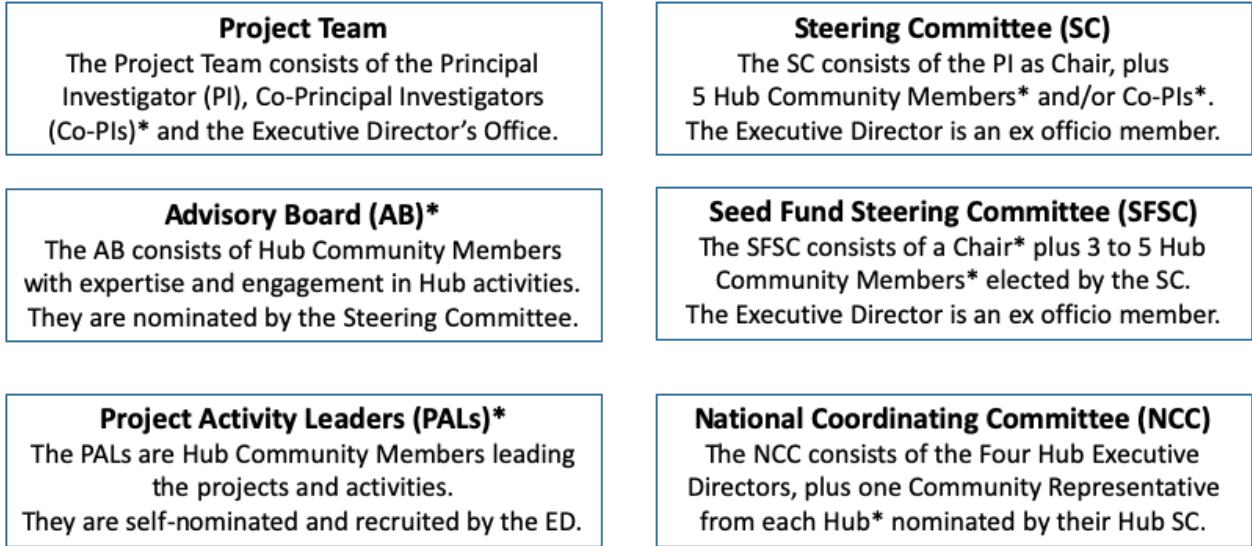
**Project Team**
The Project Team consists of the Principal Investigator (PI), Co-Principal Investigators (Co-PIs)* and the Executive Director's Office.

**Steering Committee (SC)**
The SC consists of the PI as Chair, plus 5 Hub Community Members* and/or Co-PIs*. The Executive Director is an ex officio member.

**Advisory Board (AB)***
The AB consists of Hub Community Members with expertise and engagement in Hub activities. They are nominated by the Steering Committee.

**Seed Fund Steering Committee (SFSC)**
The SFSC consists of a Chair* plus 3 to 5 Hub Community Members* elected by the SC. The Executive Director is an ex officio member.

**Project Activity Leaders (PALs)***
The PALs are Hub Community Members leading the projects and activities. They are self-nominated and recruited by the ED.

**National Coordinating Committee (NCC)**
The NCC consists of the Four Hub Executive Directors, plus one Community Representative from each Hub* nominated by their Hub SC.